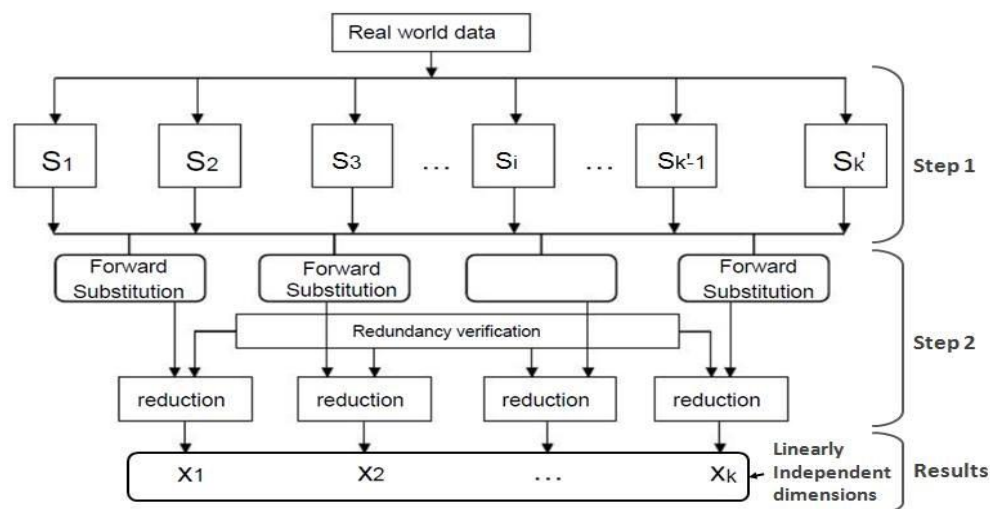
Real world data

$S_1$

$S_2$

$S_3$

...

$S_i$

...

$S_{k'-1}$

$S_{k'}$

Step 1

Forward Substitution

Forward Substitution

Forward Substitution

Redundancy verification

reduction

reduction

reduction

reduction

Step 2

$X_1$

$X_2$

...

$X_k$

Linearly Independent dimensions

Results